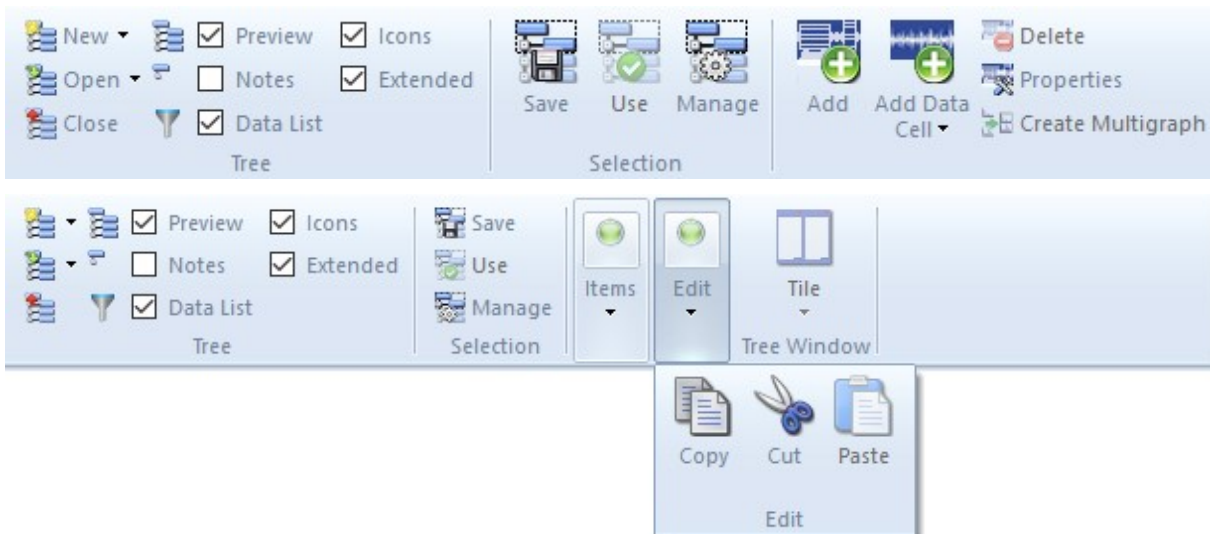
New ▾ Preview Icons
Open ▾ Notes Extended
Close Data List
Tree

Save Use Manage
Selection

Add Add Data Cell ▾
Delete
Properties
Create Multigraph

Preview Icons
Notes Extended
Data List
Tree

Save
Use
Manage
Selection

Items ▾
Edit ▾
Tile ▾
Tree Window

Copy Cut Paste
Edit